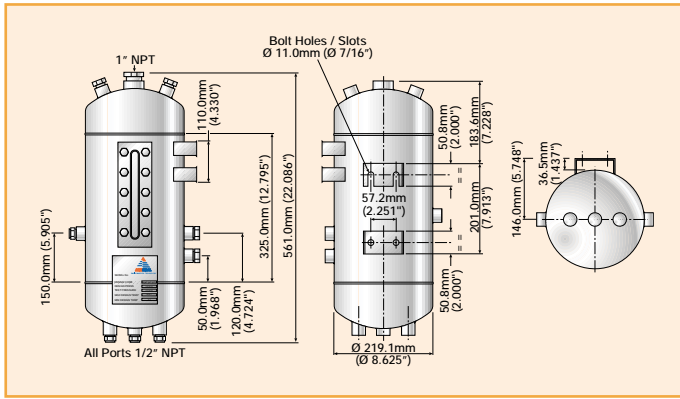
1" NPT

110.0mm (4.330")

325.0mm (12.795")

561.0mm (22.086")

150.0mm (5.905")

50.0mm (1.968")

120.0mm (4.724")

All Ports 1/2" NPT

Bolt Holes / Slots
Ø 11.0mm (Ø 7/16")

50.8mm (2.000")

183.6mm (7.228")

57.2mm (2.251")

201.0mm (7.913")

50.8mm (2.000")

Ø 219.1mm
(Ø 8.625")

36.5mm (1.437")

146.0mm (5.748")